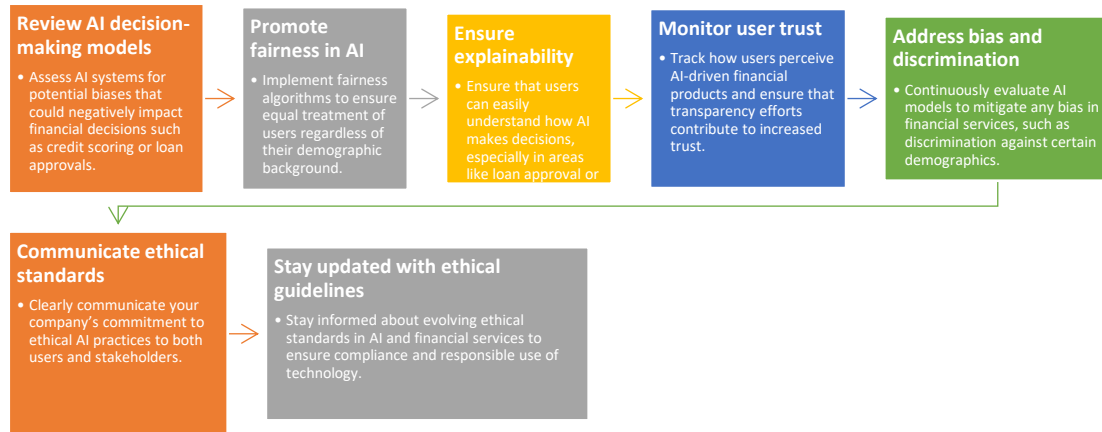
Review AI decision-making models

• Assess AI systems for potential biases that could negatively impact financial decisions such as credit scoring or loan approvals.

Promote fairness in AI

• Implement fairness algorithms to ensure equal treatment of users regardless of their demographic background.

Ensure explainability

• Ensure that users can easily understand how AI makes decisions, especially in areas like loan approval or

Monitor user trust

• Track how users perceive AI-driven financial products and ensure that transparency efforts contribute to increased trust.

Address bias and discrimination

• Continuously evaluate AI models to mitigate any bias in financial services, such as discrimination against certain demographics.

Communicate ethical standards

• Clearly communicate your company's commitment to ethical AI practices to both users and stakeholders.

Stay updated with ethical guidelines

• Stay informed about evolving ethical standards in AI and financial services to ensure compliance and responsible use of technology.